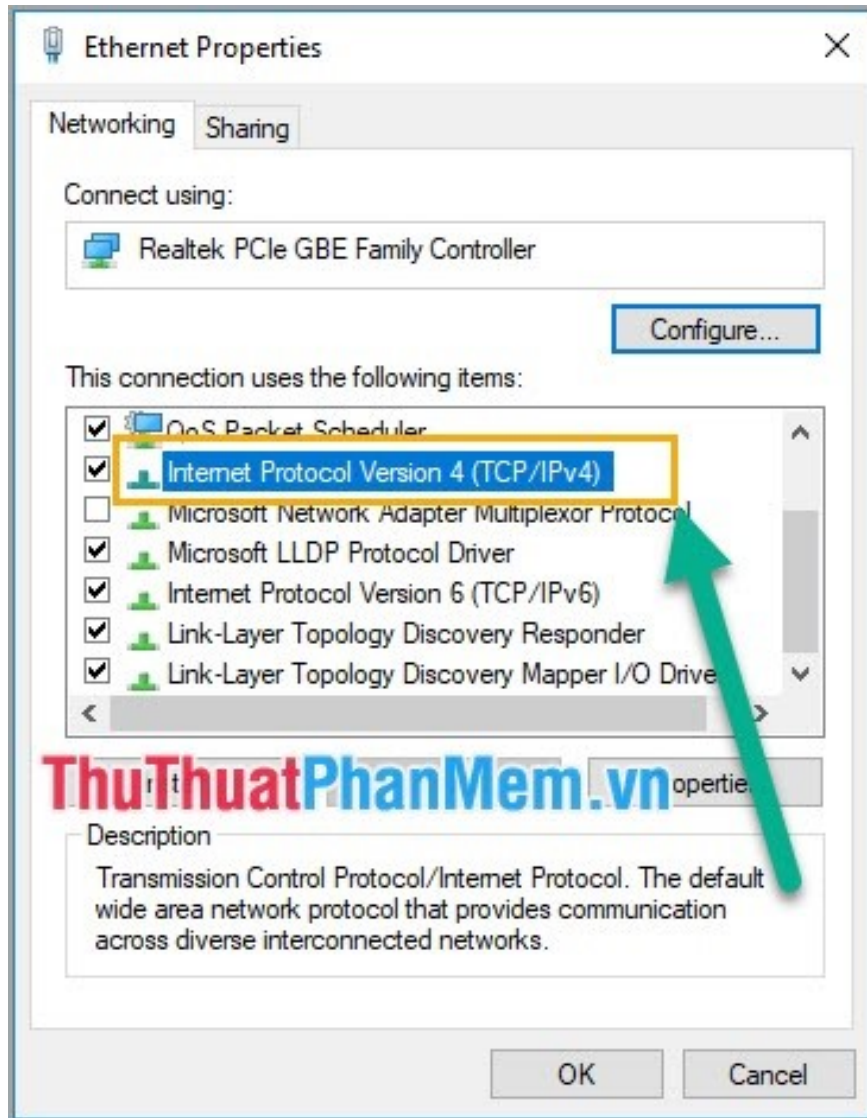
Ethernet Properties

Networking Sharing

Connect using:

Realtek PCIe GBE Family Controller

Configure...

This connection uses the following items:

QoS Packet Scheduler
Internet Protocol Version 4 (TCP/IPv4)
Microsoft Network Adapter Multiplexor Protocol
Microsoft LLDP Protocol Driver
Internet Protocol Version 6 (TCP/IPv6)
Link-Layer Topology Discovery Responder
Link-Layer Topology Discovery Mapper I/O Drive

ThuThuatPhanMem.vn

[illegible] opertie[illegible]

Description

Transmission Control Protocol/Internet Protocol. The default wide area network protocol that provides communication across diverse interconnected networks.

OK Cancel